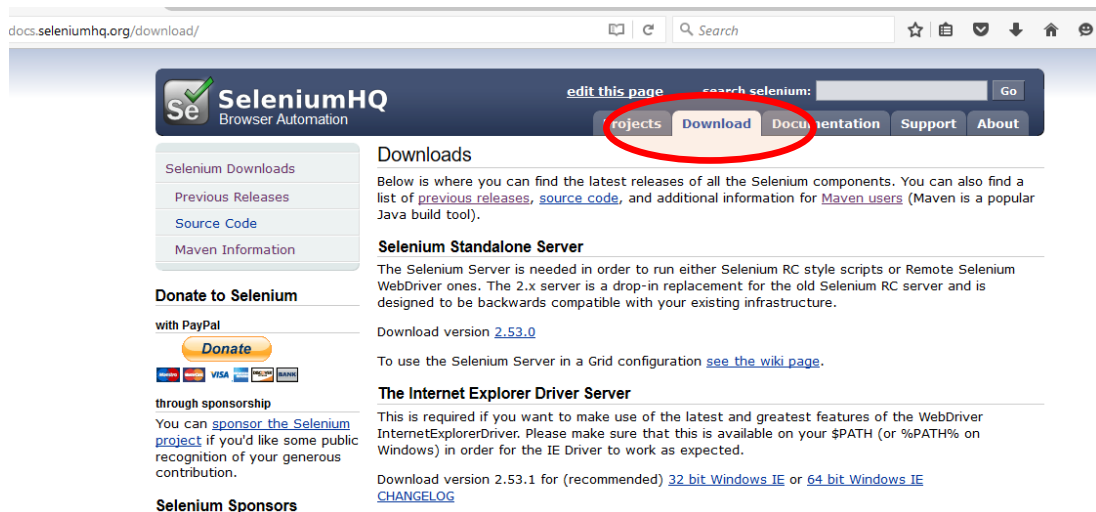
docs.seleniumhq.org/download/

Search

Se SeleniumHQ
Browser Automation

edit this page search selenium: Go

Projects Download Documentation Support About

Selenium Downloads
Previous Releases
Source Code
Maven Information

Donate to Selenium

with PayPal

Donate

through sponsorship

You can sponsor the Selenium project if you'd like some public recognition of your generous contribution.

Selenium Sponsors

Downloads

Below is where you can find the latest releases of all the Selenium components. You can also find a list of previous releases, source code, and additional information for Maven users (Maven is a popular Java build tool).

Selenium Standalone Server

The Selenium Server is needed in order to run either Selenium RC style scripts or Remote Selenium WebDriver ones. The 2.x server is a drop-in replacement for the old Selenium RC server and is designed to be backwards compatible with your existing infrastructure.

Download version 2.53.0

To use the Selenium Server in a Grid configuration see the wiki page.

The Internet Explorer Driver Server

This is required if you want to make use of the latest and greatest features of the WebDriver InternetExplorerDriver. Please make sure that this is available on your $PATH (or %PATH% on Windows) in order for the IE Driver to work as expected.

Download version 2.53.1 for (recommended) 32 bit Windows IE or 64 bit Windows IE
CHANGELOG